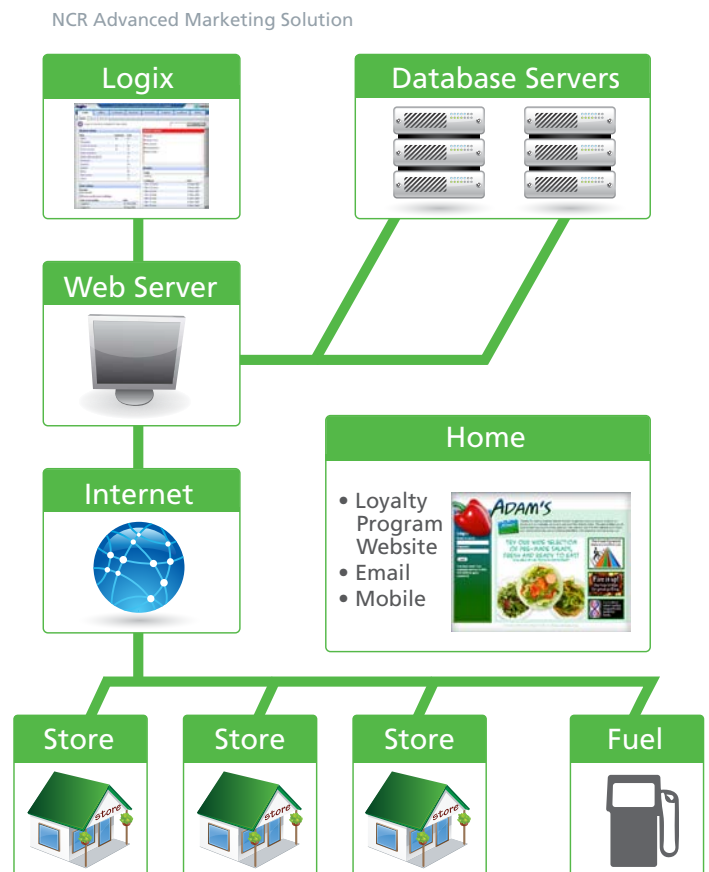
NCR Advanced Marketing Solution

Logix

Database Servers

Web Server

Home

- Loyalty Program Website
- Email
- Mobile

ADAM'S

TRY OUR NEW SELECTION OF PRE-MADE SALADS, FRESH AND READY TO EAT!

Internet

Store

store

Store

store

Store

store

Fuel